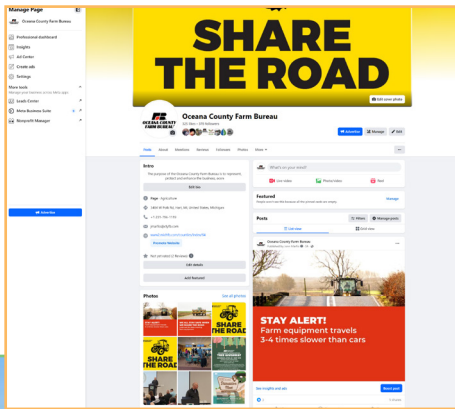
Manage Page

Oceana County Farm Bureau

Professional dashboard

Insights

Ad Center

Create ads

Settings

More tools

Manage your business across Meta apps

Leads Center

Meta Business Suite

Nonprofit Manager

Advertise

SHARE THE ROAD

Edit cover photo

Oceana County Farm Bureau

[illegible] likes • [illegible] followers

Advertise

Manage

Edit

Posts About Mentions Reviews Followers Photos More

Intro

The purpose of the Oceana County Farm Bureau is to represent, protect and enhance the business, econ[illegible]

Edit bio

Page · Agriculture

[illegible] Hart, MI, United States, Michigan

+1 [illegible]

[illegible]

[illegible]

Promote Website

Not yet rated (0 Reviews)

Edit details

Add featured

Photos

See all photos

SHARE THE ROAD

SHARE THE ROAD

What's on your mind?

Live video

Photo/video

Reel

Featured

Manage

People won't see this feature unless you pin something.

Posts

Filters

Manage posts

List view

Grid view

Oceana County Farm Bureau

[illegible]

STAY ALERT!
Farm equipment travels 3-4 times slower than cars

See insights and ads

Boost post